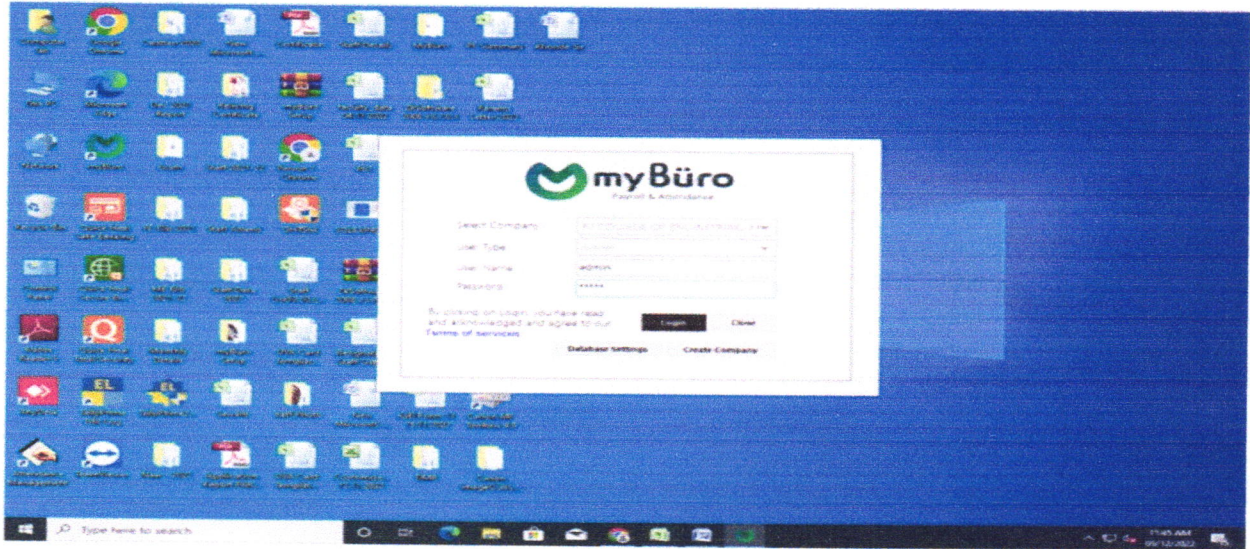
myBüro
Payroll & Attendance

Select Company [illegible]
User Type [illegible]
User Name admin
Password *****

By clicking on Login, you have read and acknowledged and agree to our Terms of services.

Login
Close
Database Settings
Create Company

Type here to search
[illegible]